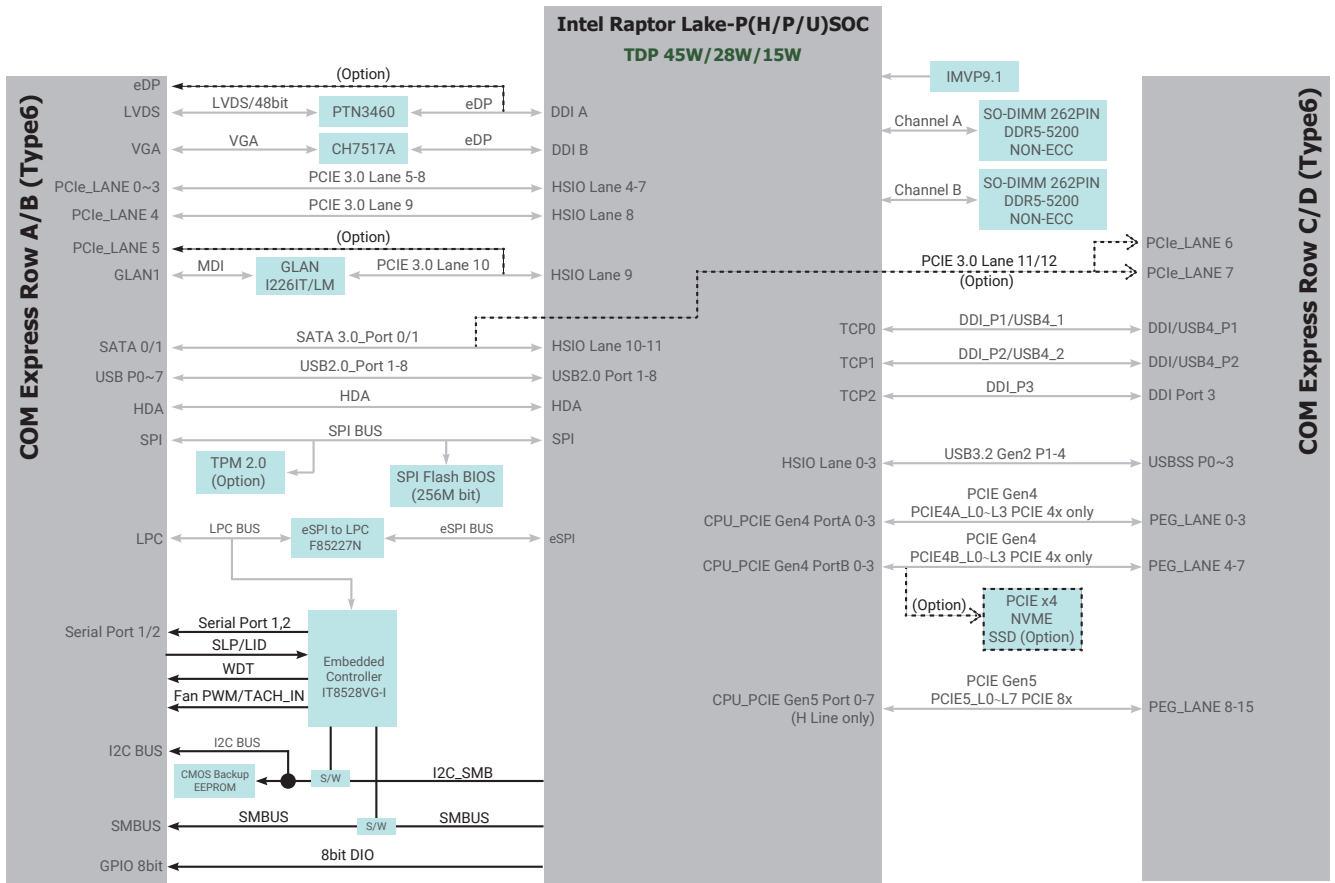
Intel Raptor Lake-P(H/P/U)SOC
TDP 45W/28W/15W

COM Express Row A/B (Type6)

eDP
(Option)
LVDS
LVDS/48bit
PTN3460
eDP
DDI A
VGA
VGA
CH7517A
eDP
DDI B
PCIe_LANE 0~3
PCIE 3.0 Lane 5-8
HSIO Lane 4-7
PCIe_LANE 4
PCIE 3.0 Lane 9
HSIO Lane 8
PCIe_LANE 5
(Option)
GLAN1
MDI
GLAN I226IT/LM
PCIE 3.0 Lane 10
HSIO Lane 9
SATA 0/1
SATA 3.0_Port 0/1
HSIO Lane 10-11
USB P0~7
USB2.0_Port 1-8
USB2.0 Port 1-8
HDA
HDA
HDA
SPI
SPI BUS
SPI
TPM 2.0 (Option)
SPI Flash BIOS (256M bit)
LPC
LPC BUS
eSPI to LPC F85227N
eSPI BUS
eSPI
Serial Port 1/2
Serial Port 1,2
SLP/LID
WDT
Fan PWM/TACH_IN
Embedded Controller IT8528VG-I
I2C BUS
I2C BUS
CMOS Backup EEPROM
S/W
I2C_SMB
SMBUS
SMBUS
S/W
SMBUS
GPIO 8bit
8bit DIO

IMVP9.1
Channel A
SO-DIMM 262PIN DDR5-5200 NON-ECC
Channel B
SO-DIMM 262PIN DDR5-5200 NON-ECC
PCIe_LANE 6
PCIE 3.0 Lane 11/12
(Option)
PCIe_LANE 7
TCP0
DDI_P1/USB4_1
DDI/USB4_P1
TCP1
DDI_P2/USB4_2
DDI/USB4_P2
TCP2
DDI_P3
DDI Port 3
HSIO Lane 0-3
USB3.2 Gen2 P1-4
USBSS P0~3
CPU_PCIE Gen4 PortA 0-3
PCIE Gen4
PCIE4A_L0~L3 PCIE 4x only
PEG_LANE 0-3
CPU_PCIE Gen4 PortB 0-3
PCIE Gen4
PCIE4B_L0~L3 PCIE 4x only
PEG_LANE 4-7
(Option)
PCIE x4 NVME SSD (Option)
CPU_PCIE Gen5 Port 0-7 (H Line only)
PCIE Gen5
PCIE5_L0~L7 PCIE 8x
PEG_LANE 8-15

COM Express Row C/D (Type6)